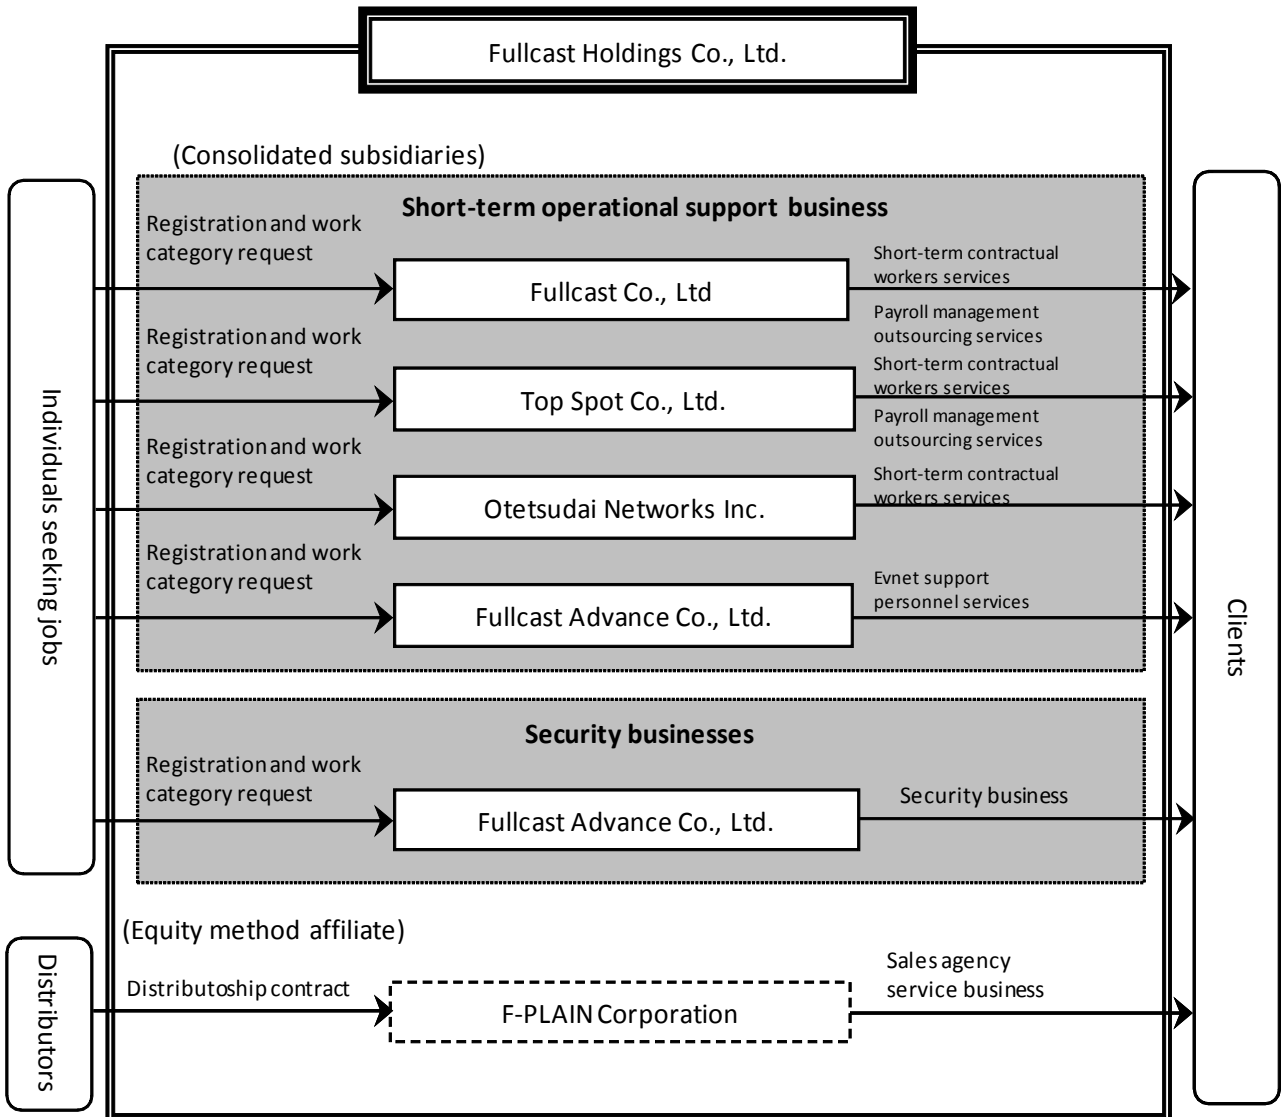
Fullcast Holdings Co., Ltd.

(Consolidated subsidiaries)

Individuals seeking jobs

Short-term operational support business

Registration and work category request

Fullcast Co., Ltd

Short-term contractual workers services

Payroll management outsourcing services

Registration and work category request

Top Spot Co., Ltd.

Short-term contractual workers services

Payroll management outsourcing services

Registration and work category request

Otetsudai Networks Inc.

Short-term contractual workers services

Registration and work category request

Fullcast Advance Co., Ltd.

Evnet support personnel services

Security businesses

Registration and work category request

Fullcast Advance Co., Ltd.

Security business

Clients

(Equity method affiliate)

Distributors

Distributoship contract

F-PLAIN Corporation

Sales agency service business